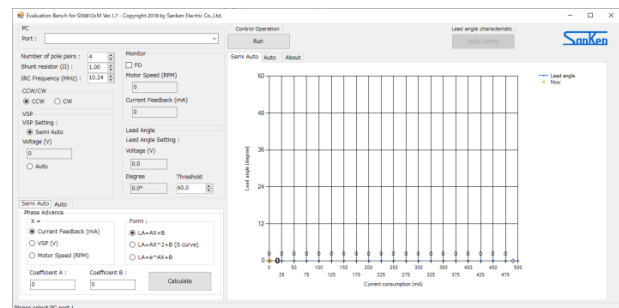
Evaluation Bench for SX6812x M Ver.1.7 - Copyright 2018 by Sanken Electric Co.,Ltd.

PC
Port :

Control Operation :
Run

Lead angle characteristic :
Auto tuning

SanKen

Number of pole pairs : 4
Shunt resistor (Ω) : 1.00
IRC Frequency (MHz) : 10.24

CCW/CW
CCW CW

VSP
VSP Setting :
Semi Auto
Voltage (V)
0
Auto

Monitor
FO
Motor Speed (RPM)
0
Current Feedback (mA)
0

Lead Angle
Lead Angle Setting :
Voltage (V)
0.0
Degree
0.0°
Threshold
60.0

Semi Auto Auto About

60
48
36
24
12
0
Lead angle (degree)
0 25 50 75 100 125 150 175 200 225 250 275 300 325 350 375 400 425 450 475 500
Current consumption (mA)

Lead angle
Now

Semi Auto Auto
Phase Advance
X =
Current Feedback (mA)
VSP (V)
Motor Speed (RPM)

Form :
LA=AX+B
LA=AX^2+B (S curve)
LA=e^AX+B

Coefficient A :
0
Coefficient B :
0
Calculate

Please select PC port !